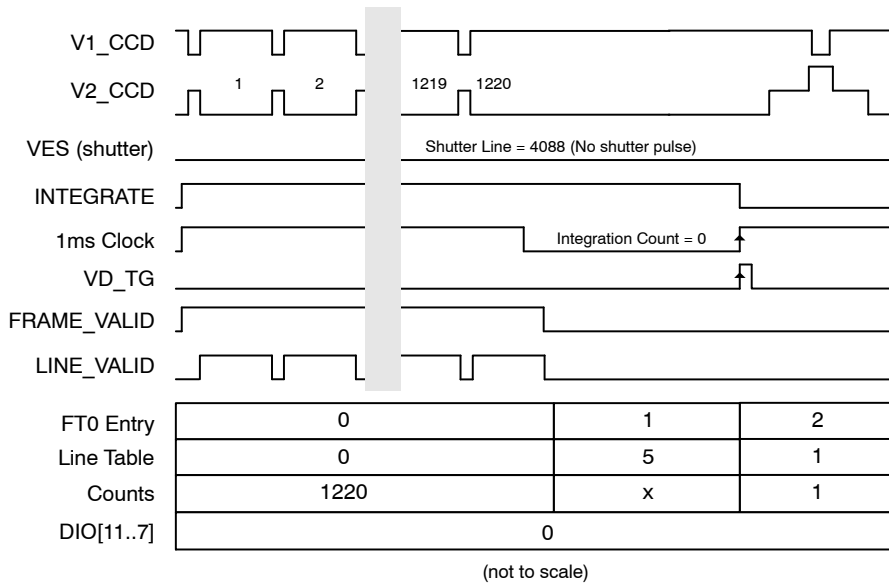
V1_CCD
V2_CCD
1
2
1219
1220
VES (shutter)
Shutter Line = 4088 (No shutter pulse)
INTEGRATE
1ms Clock
Integration Count = 0
VD_TG
FRAME_VALID
LINE_VALID

| FT0 Entry | 0 | 1 | 2 |
|---|---|---|---|
| Line Table | 0 | 5 | 1 |
| Counts | 1220 | x | 1 |
| DIO[11..7] | 0 | | |

(not to scale)